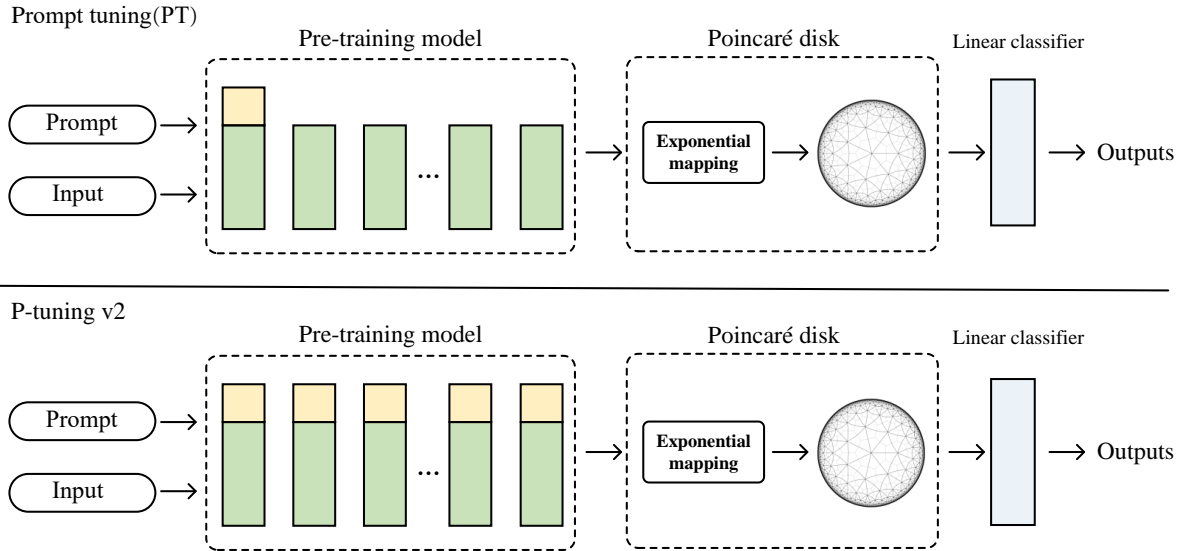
Prompt tuning(PT)

Pre-training model

Poincaré disk

Linear classifier

Prompt

Input

...

Exponential mapping

Outputs

P-tuning v2

Pre-training model

Poincaré disk

Linear classifier

Prompt

Input

...

Exponential mapping

Outputs